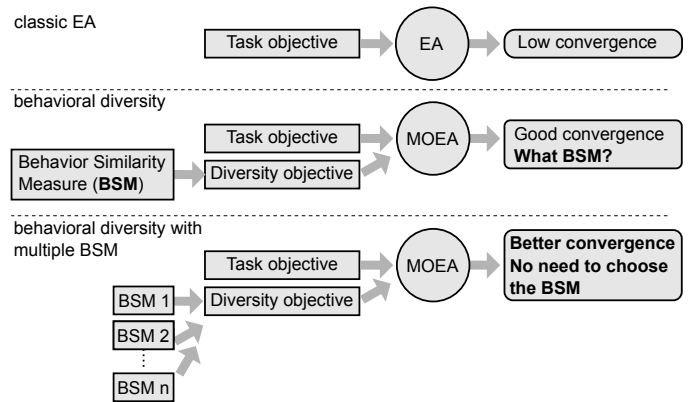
classic EA

Task objective

EA

Low convergence

behavioral diversity

Task objective

Behavior Similarity Measure (**BSM**)

Diversity objective

MOEA

Good convergence
**What BSM?**

behavioral diversity with multiple BSM

Task objective

MOEA

**Better convergence**
**No need to choose the BSM**

BSM 1

Diversity objective

BSM 2

⋮

BSM n